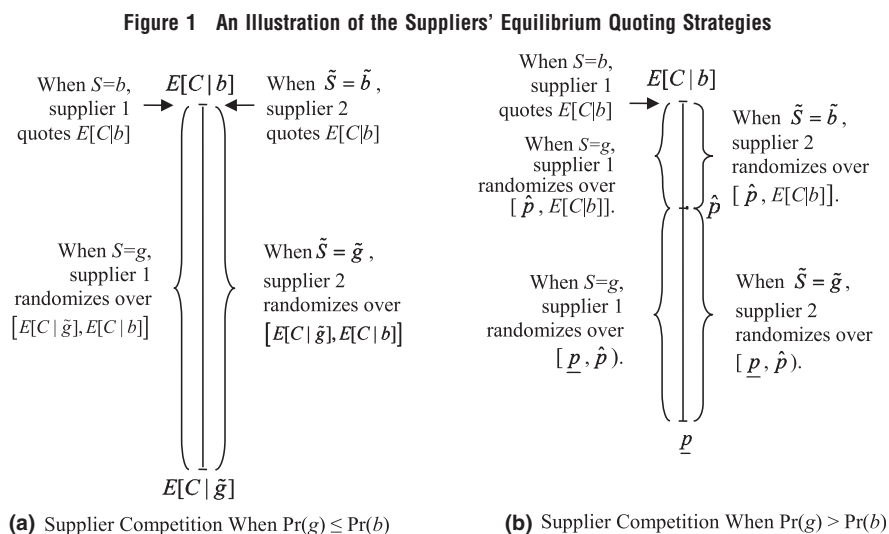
**Figure 1 An Illustration of the Suppliers' Equilibrium Quoting Strategies**

When $S=b$, supplier 1 quotes $E[C|b]$

$E[C \mid b]$

When $\tilde{S} = \tilde{b}$, supplier 2 quotes $E[C|b]$

When $S=g$, supplier 1 randomizes over $[E[C \mid \tilde{g}], E[C \mid b]]$

When $\tilde{S} = \tilde{g}$, supplier 2 randomizes over $[E[C \mid \tilde{g}], E[C \mid b]]$

$E[C \mid \tilde{g}]$

**(a)** Supplier Competition When $\Pr(g) \leq \Pr(b)$

When $S=b$, supplier 1 quotes $E[C|b]$

$E[C \mid b]$

When $S=g$, supplier 1 randomizes over $[\hat{p}, E[C|b]]$.

When $\tilde{S} = \tilde{b}$, supplier 2 randomizes over $[\hat{p}, E[C|b]]$.

$\hat{p}$

When $S=g$, supplier 1 randomizes over $[\underline{p}, \hat{p})$.

When $\tilde{S} = \tilde{g}$, supplier 2 randomizes over $[\underline{p}, \hat{p})$.

$\underline{p}$

**(b)** Supplier Competition When $\Pr(g) > \Pr(b)$